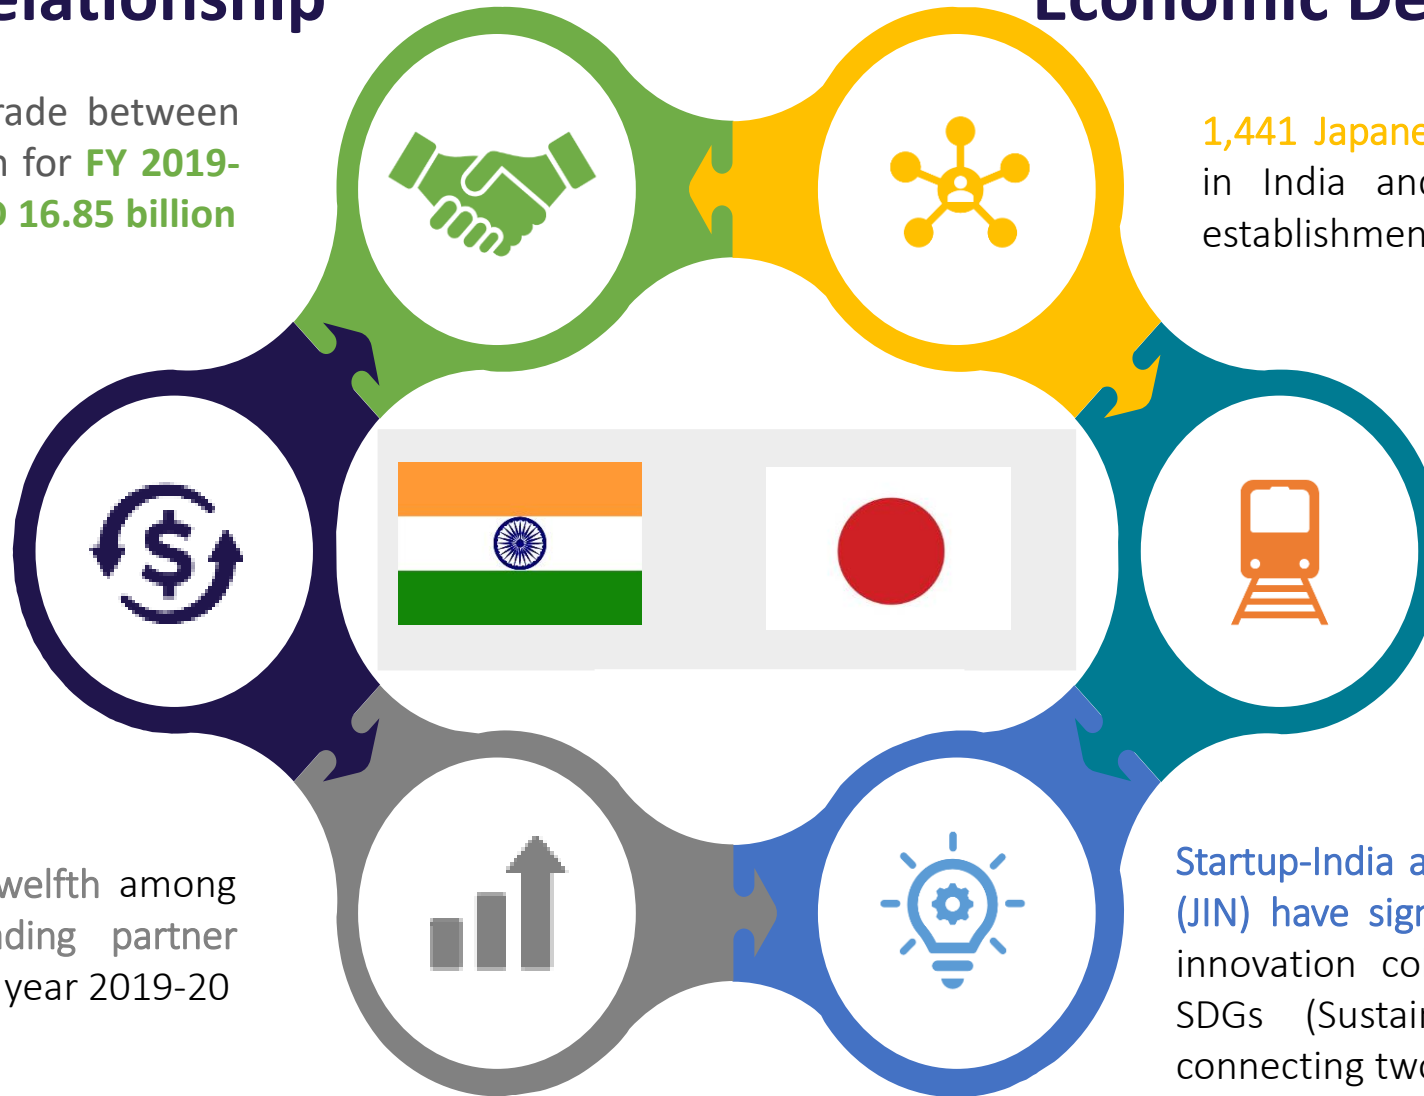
elationship

rade between
n for FY 2019-
) 16.85 billion

Economic De

1,441 Japane
in India and
establishmen

welfth among
ding partner
year 2019-20

Startup-India a
(JIN) have sign
innovation co
SDGs (Sustai
connecting two